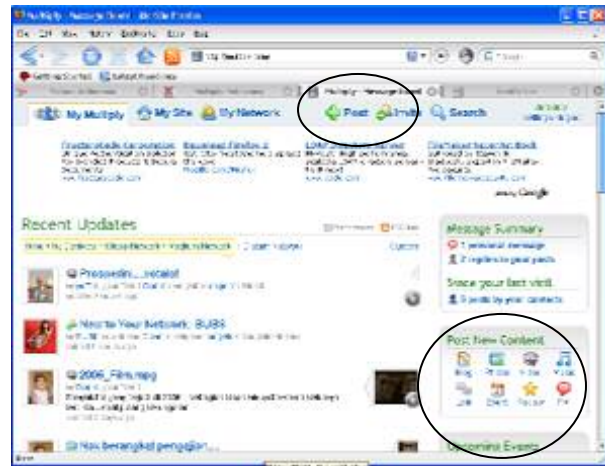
Multiply - Message Board - Mozilla Firefox

My Multiply | My Site | My Network | Post | Invite | Search

Recent Updates

Message Summary
1 personal message
2 replies to your posts

Since your last visit
5 posts by your contacts

Post New Content
Blog | Photos | Video | Music
Link | Event | Review | Chat

Prosesdin... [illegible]

New to Your Network: BUBB

2006_Film.mpg

Nos berangkat pengajian...

Upcoming Events

Done